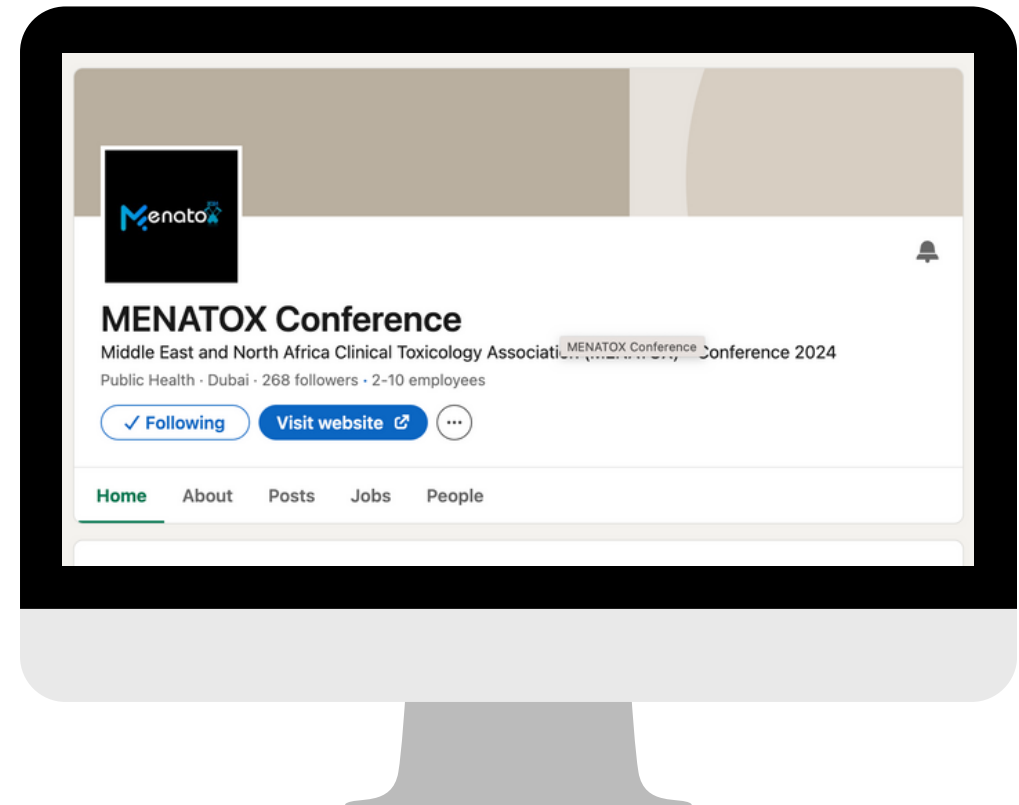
Menatox

MENATOX Conference

Middle East and North Africa Clinical Toxicology Associati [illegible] Conference 2024

MENATOX Conference

Public Health · Dubai · 268 followers · 2-10 employees

✓ Following

Visit website

Home About Posts Jobs People